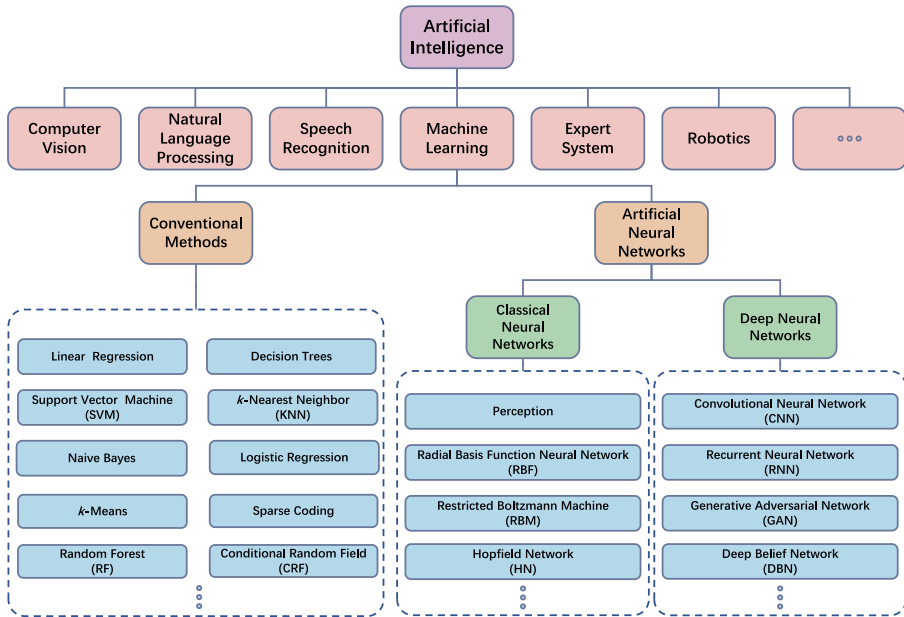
Artificial Intelligence

Computer Vision

Natural Language Processing

Speech Recognition

Machine Learning

Expert System

Robotics

...

Conventional Methods

Artificial Neural Networks

Classical Neural Networks

Deep Neural Networks

Linear Regression

Decision Trees

Support Vector Machine (SVM)

$k$-Nearest Neighbor (KNN)

Naive Bayes

Logistic Regression

$k$-Means

Sparse Coding

Random Forest (RF)

Conditional Random Field (CRF)

Perception

Radial Basis Function Neural Network (RBF)

Restricted Boltzmann Machine (RBM)

Hopfield Network (HN)

Convolutional Neural Network (CNN)

Recurrent Neural Network (RNN)

Generative Adversarial Network (GAN)

Deep Belief Network (DBN)